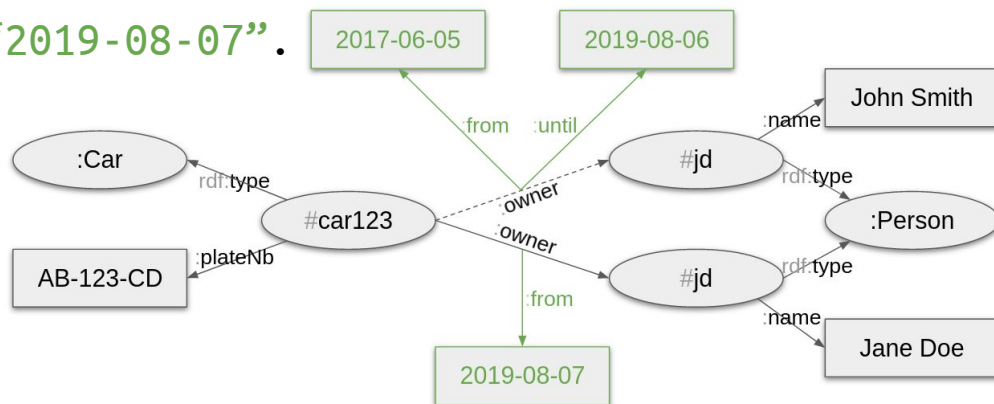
“2019-08-07”.

2017-06-05

2019-08-06

:from

:until

John Smith

:name

:Car

rdf:type

#jd

rdf:type

#car123

:owner

:Person

:owner

:plateNb

AB-123-CD

#jd

rdf:type

:from

:name

Jane Doe

2019-08-07